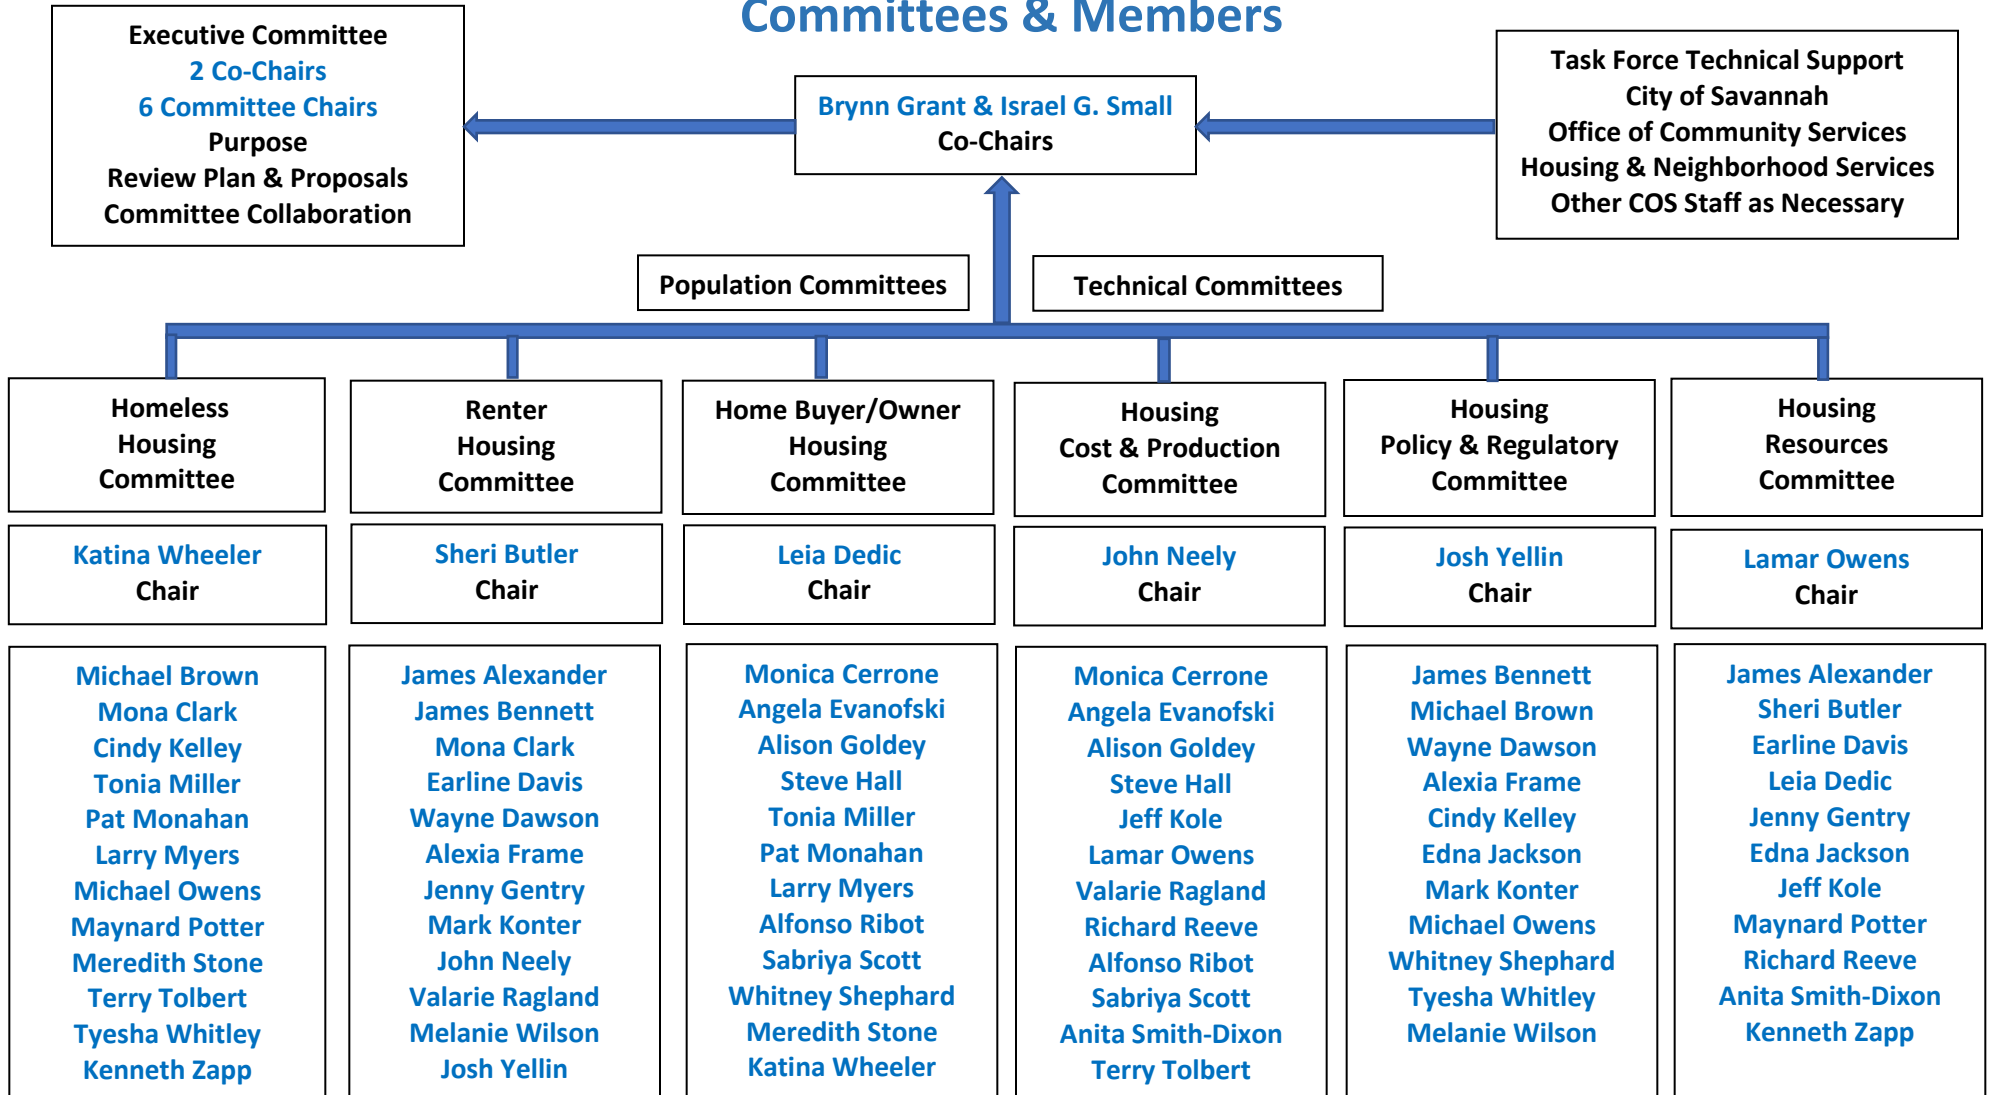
Committees & Members

Executive Committee
2 Co-Chairs
6 Committee Chairs
Purpose
Review Plan & Proposals
Committee Collaboration

Brynn Grant & Israel G. Small
Co-Chairs

Task Force Technical Support
City of Savannah
Office of Community Services
Housing & Neighborhood Services
Other COS Staff as Necessary

Population Committees

Technical Committees

Homeless Housing Committee

Katina Wheeler
Chair

Michael Brown
Mona Clark
Cindy Kelley
Tonia Miller
Pat Monahan
Larry Myers
Michael Owens
Maynard Potter
Meredith Stone
Terry Tolbert
Tyesha Whitley
Kenneth Zapp

Renter Housing Committee

Sheri Butler
Chair

James Alexander
James Bennett
Mona Clark
Earline Davis
Wayne Dawson
Alexia Frame
Jenny Gentry
Mark Konter
John Neely
Valarie Ragland
Melanie Wilson
Josh Yellin

Home Buyer/Owner Housing Committee

Leia Dedic
Chair

Monica Cerrone
Angela Evanofski
Alison Goldey
Steve Hall
Tonia Miller
Pat Monahan
Larry Myers
Alfonso Ribot
Sabriya Scott
Whitney Shephard
Meredith Stone
Katina Wheeler

Housing Cost & Production Committee

John Neely
Chair

Monica Cerrone
Angela Evanofski
Alison Goldey
Steve Hall
Jeff Kole
Lamar Owens
Valarie Ragland
Richard Reeve
Alfonso Ribot
Sabriya Scott
Anita Smith-Dixon
Terry Tolbert

Housing Policy & Regulatory Committee

Josh Yellin
Chair

James Bennett
Michael Brown
Wayne Dawson
Alexia Frame
Cindy Kelley
Edna Jackson
Mark Konter
Michael Owens
Whitney Shephard
Tyesha Whitley
Melanie Wilson

Housing Resources Committee

Lamar Owens
Chair

James Alexander
Sheri Butler
Earline Davis
Leia Dedic
Jenny Gentry
Edna Jackson
Jeff Kole
Maynard Potter
Richard Reeve
Anita Smith-Dixon
Kenneth Zapp